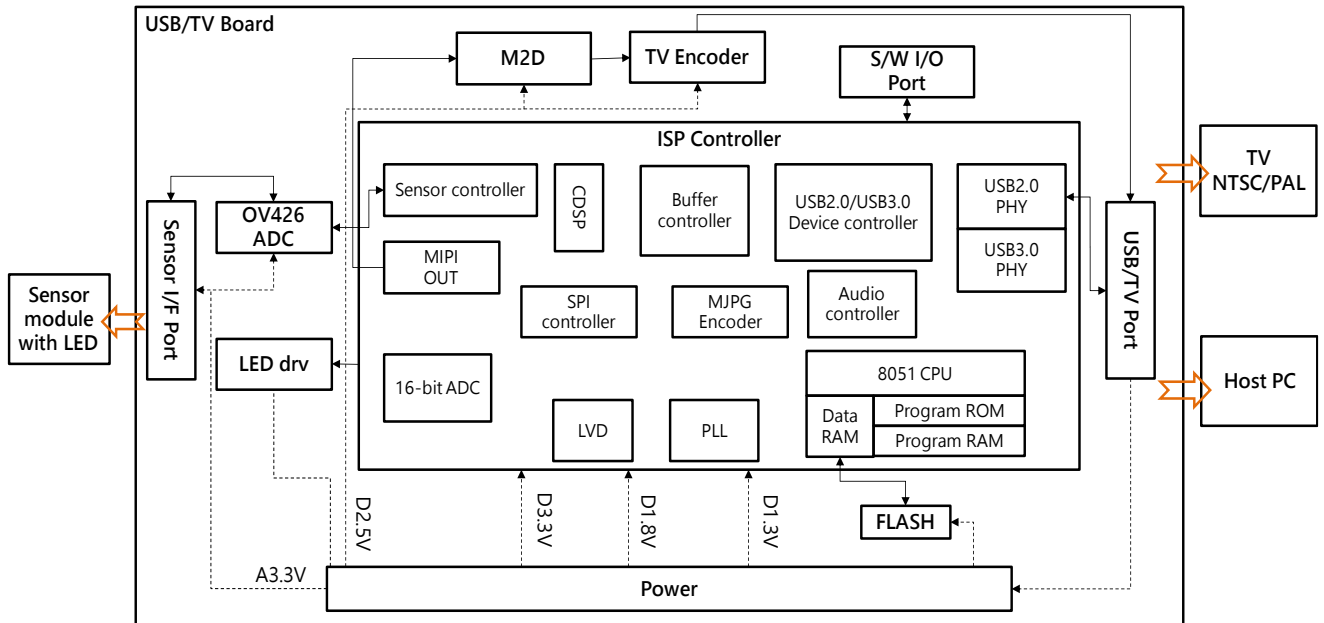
USB/TV Board

M2D

TV Encoder

S/W I/O Port

ISP Controller

Sensor controller

CDSP

Buffer controller

USB2.0/USB3.0 Device controller

USB2.0 PHY

USB3.0 PHY

TV NTSC/PAL

Sensor I/F Port

OV426 ADC

MIPI OUT

SPI controller

MJPG Encoder

Audio controller

USB/TV Port

Sensor module with LED

LED drv

16-bit ADC

8051 CPU

Data RAM

Program ROM

Program RAM

Host PC

LVD

PLL

D2.5V

D3.3V

D1.8V

D1.3V

FLASH

A3.3V

Power